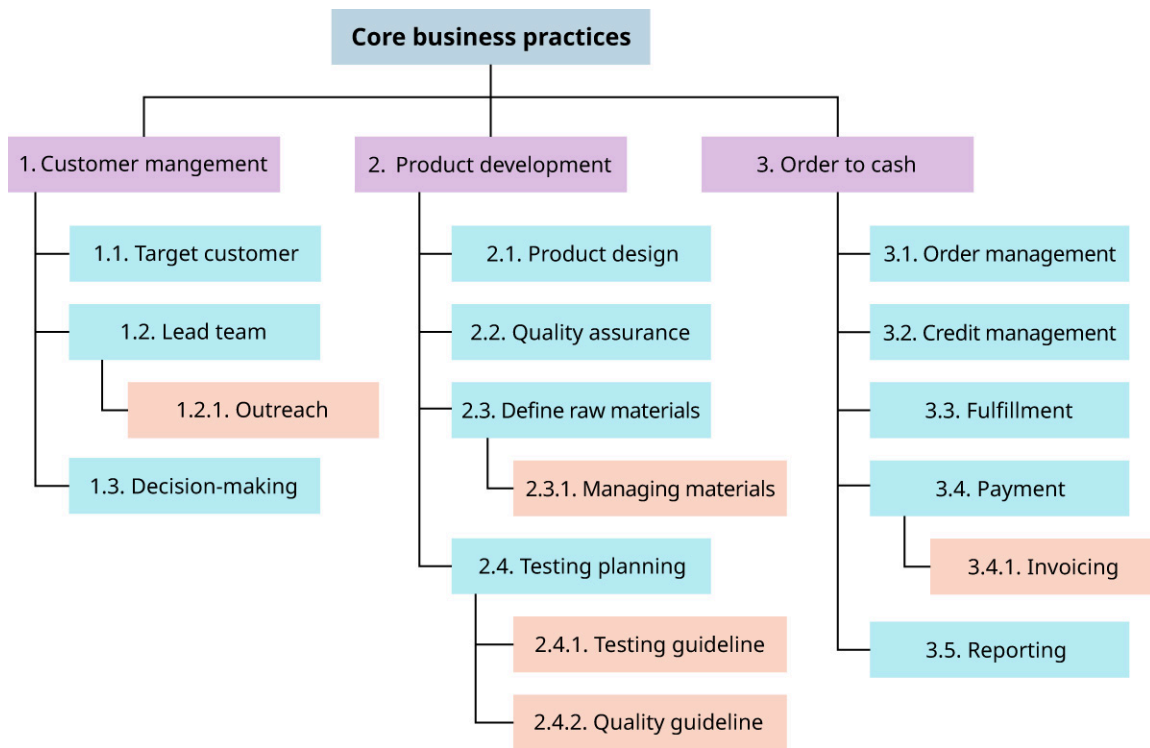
Core business practices

1. Customer mangement

1.1. Target customer

1.2. Lead team

1.2.1. Outreach

1.3. Decision-making

2. Product development

2.1. Product design

2.2. Quality assurance

2.3. Define raw materials

2.3.1. Managing materials

2.4. Testing planning

2.4.1. Testing guideline

2.4.2. Quality guideline

3. Order to cash

3.1. Order management

3.2. Credit management

3.3. Fulfillment

3.4. Payment

3.4.1. Invoicing

3.5. Reporting